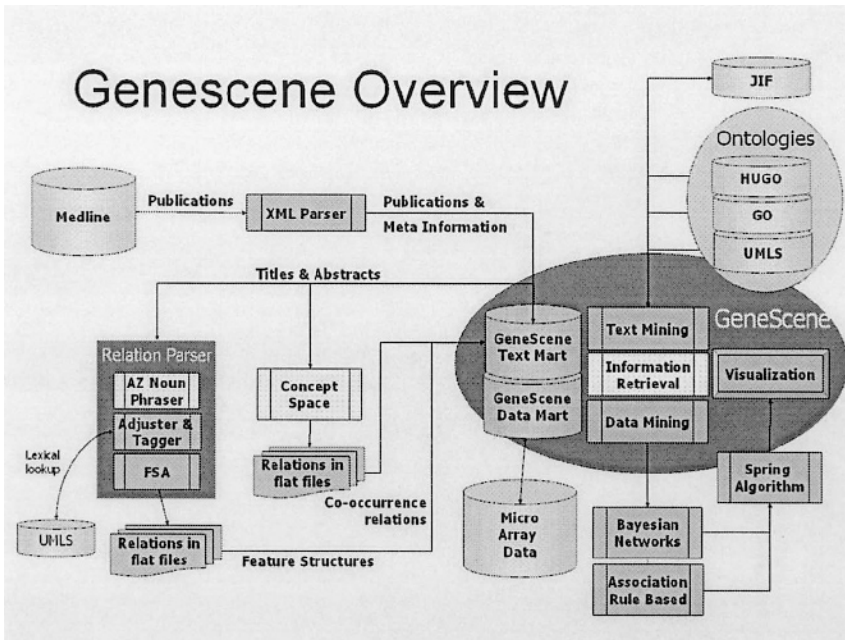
Genescene Overview

JIF

Ontologies
HUGO
GO
UMLS

Medline
Publications
XML Parser
Publications & Meta Information

Titles & Abstracts

Relation Parser
AZ Noun Phraser
Adjuster & Tagger
FSA

Lexical lookup
UMLS
Relations in flat files

Concept Space
Relations in flat files
Co-occurrence relations
Feature Structures

GeneScene Text Mart
GeneScene Data Mart
Micro Array Data

Text Mining
Information Retrieval
Data Mining
GeneScene
Visualization

Spring Algorithm
Bayesian Networks
Association Rule Based